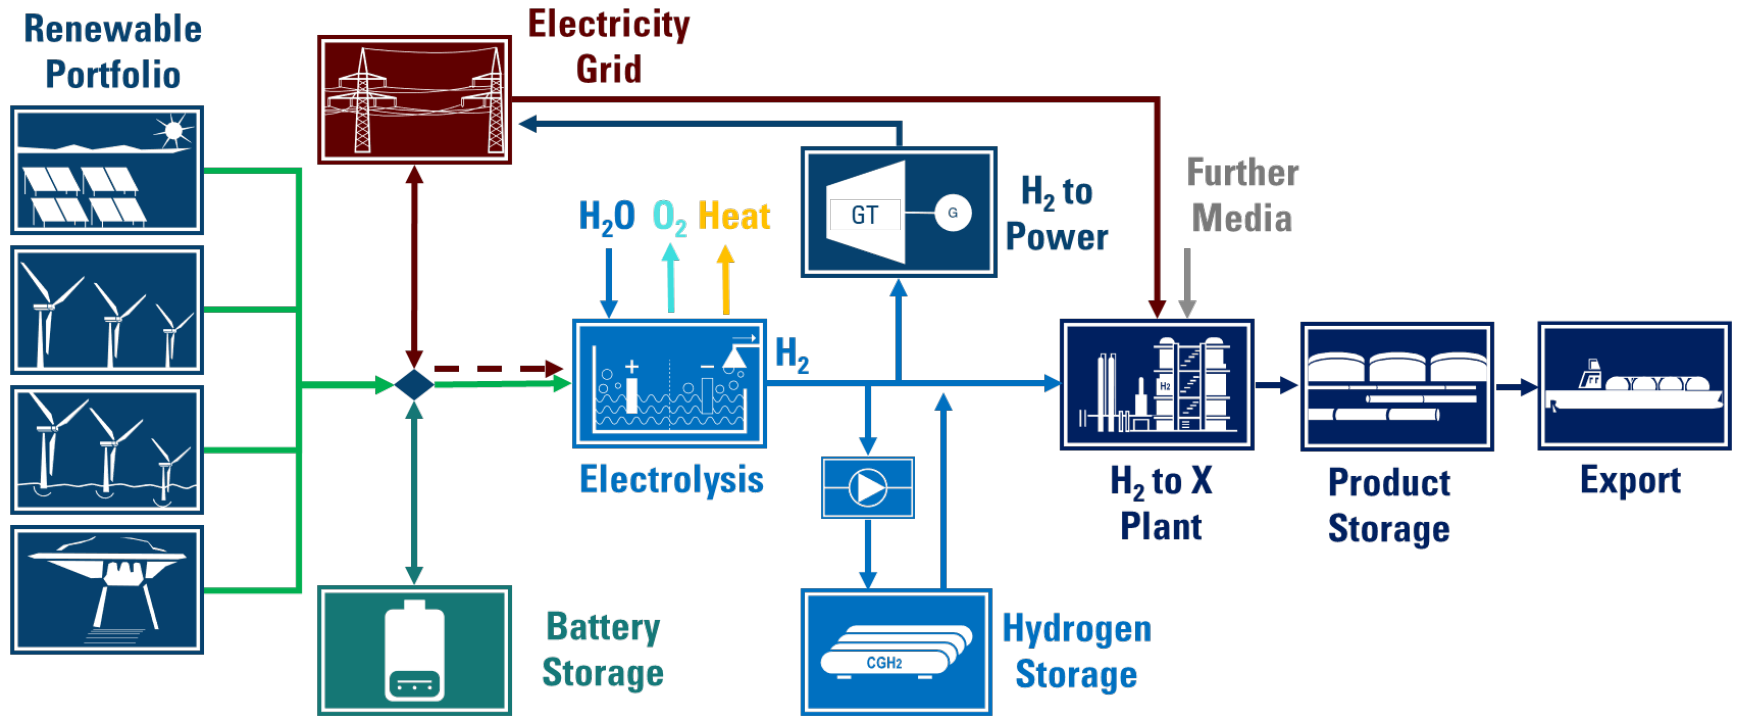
Renewable Portfolio

Electricity Grid

$H_2O$ $O_2$ Heat

GT

G

$H_2$ to Power

Further Media

$H_2$

H2

Electrolysis

$H_2$ to X Plant

Product Storage

Export

Battery Storage

CGH2

Hydrogen Storage